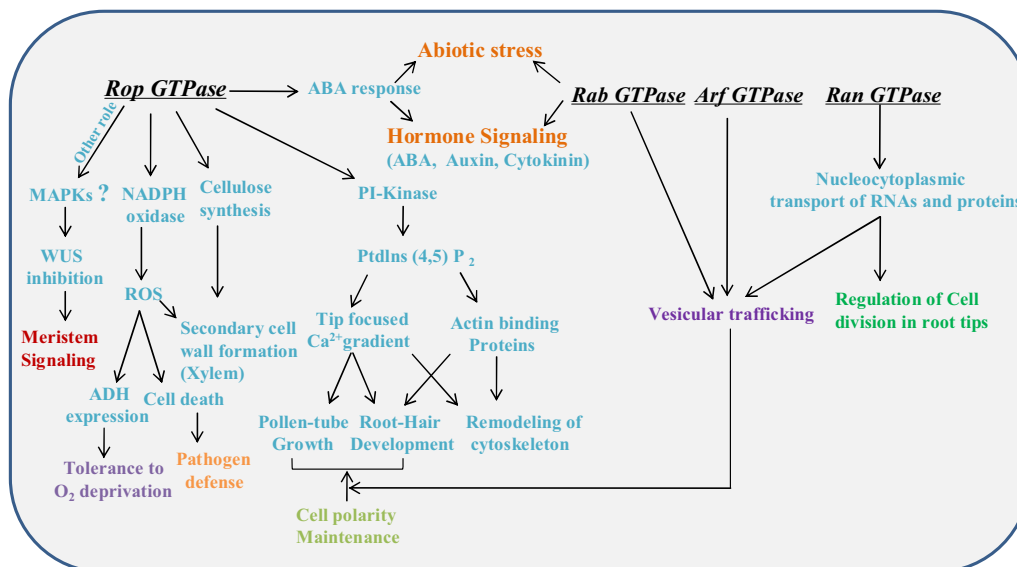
Abiotic stress

Rop GTPase

ABA response

Rab GTPase

Arf GTPase

Ran GTPase

Hormone Signaling
(ABA, Auxin, Cytokinin)

Other role

MAPKs ?

NADPH oxidase

Cellulose synthesis

PI-Kinase

Nucleocytoplasmic transport of RNAs and proteins

WUS inhibition

ROS

Ptdlns (4,5) P $_2$

Meristem Signaling

Secondary cell wall formation (Xylem)

Tip focused Ca$^{2+}$gradient

Actin binding Proteins

Vesicular trafficking

Regulation of Cell division in root tips

ADH expression

Cell death

Pollen-tube Growth

Root-Hair Development

Remodeling of cytoskeleton

Tolerance to O$_2$ deprivation

Pathogen defense

Cell polarity Maintenance